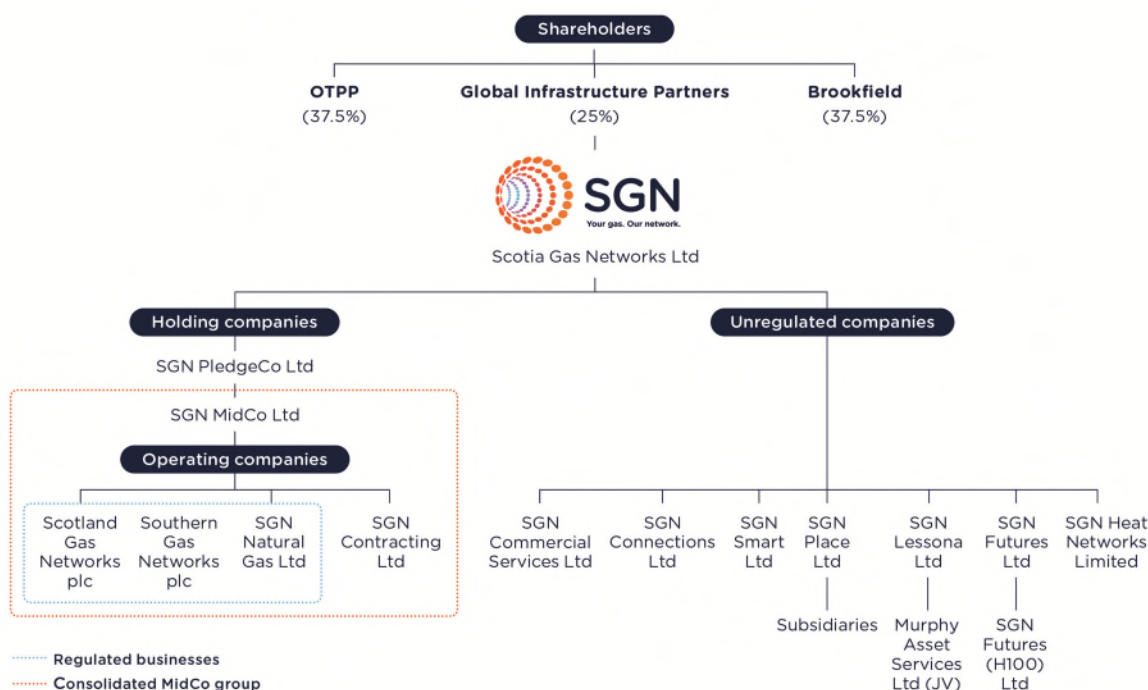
Shareholders

OTPP
(37.5%)

Global Infrastructure Partners
(25%)

Brookfield
(37.5%)

SGN
Your gas. Our network.

Scotia Gas Networks Ltd

Holding companies

SGN PledgeCo Ltd

SGN MidCo Ltd

Operating companies

Scotland Gas Networks plc

Southern Gas Networks plc

SGN Natural Gas Ltd

SGN Contracting Ltd

Unregulated companies

SGN Commercial Services Ltd

SGN Connections Ltd

SGN Smart Ltd

SGN Place Ltd

Subsidiaries

SGN Lessona Ltd

Murphy Asset Services Ltd (JV)

SGN Futures Ltd

SGN Futures (H100) Ltd

SGN Heat Networks Limited

Regulated businesses

Consolidated MidCo group